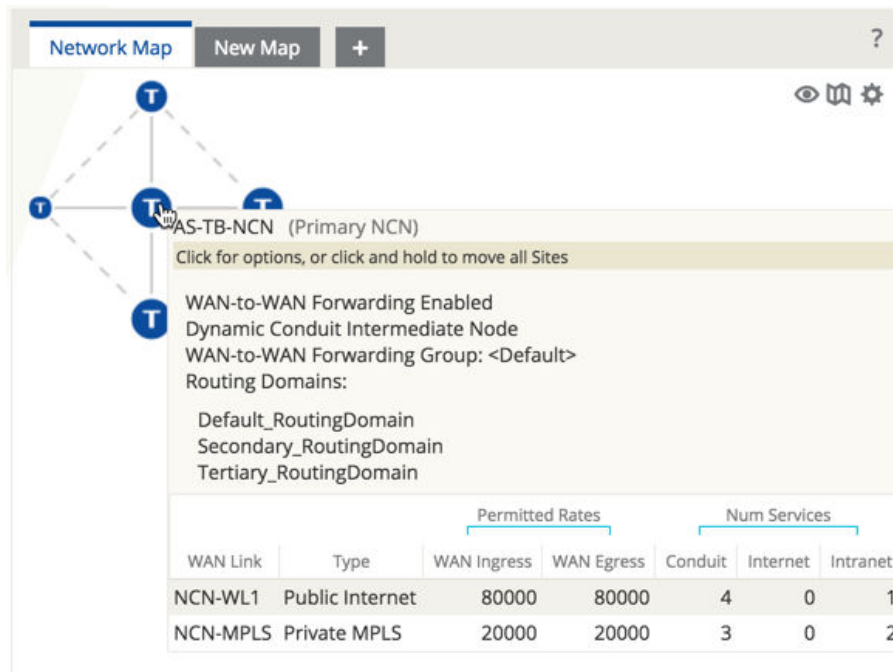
Network Map New Map +

?

T

T

T

T

T

AS-TB-NCN (Primary NCN)

Click for options, or click and hold to move all Sites

WAN-to-WAN Forwarding Enabled
Dynamic Conduit Intermediate Node
WAN-to-WAN Forwarding Group: <Default>
Routing Domains:

Default_RoutingDomain
Secondary_RoutingDomain
Tertiary_RoutingDomain

| | | Permitted Rates | | Num Services | | |
|---|---|---|---|---|---|---|
| WAN Link | Type | WAN Ingress | WAN Egress | Conduit | Internet | Intranet |
| NCN-WL1 | Public Internet | 80000 | 80000 | 4 | 0 | 1 |
| NCN-MPLS | Private MPLS | 20000 | 20000 | 3 | 0 | 2 |